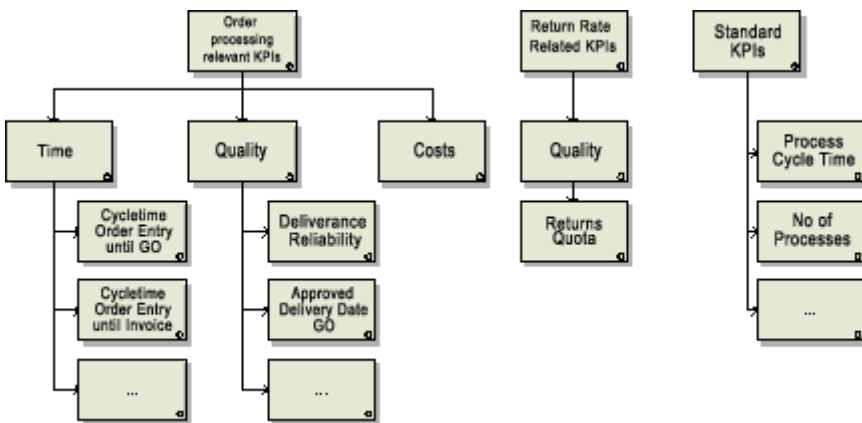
Order processing relevant KPIs

Time

Cycletime Order Entry until GO

Cycletime Order Entry until Invoice

...

Quality

Deliverance Reliability

Approved Delivery Date GO

...

Costs

Return Rate Related KPIs

Quality

Returns Quota

Standard KPIs

Process Cycle Time

No of Processes

...